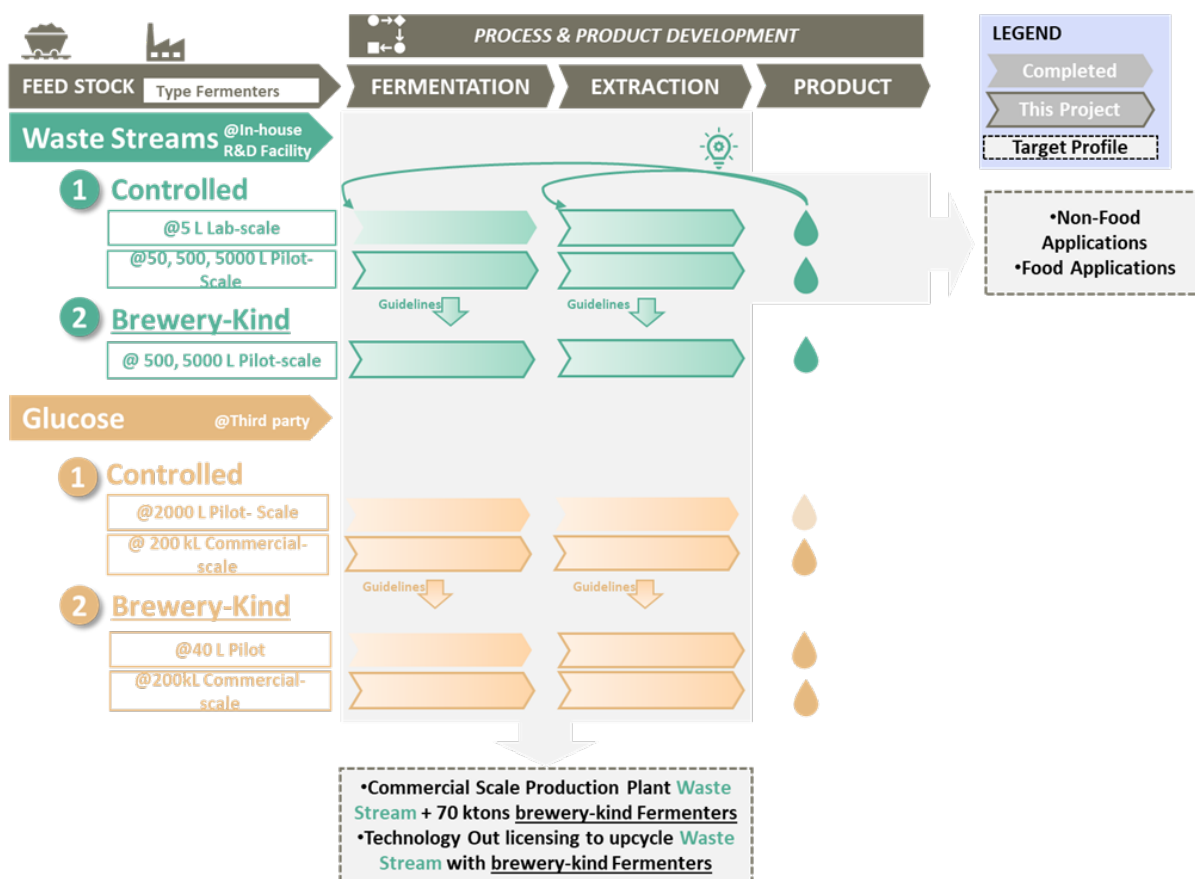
PROCESS & PRODUCT DEVELOPMENT

FEED STOCK Type Fermenters

FERMENTATION

EXTRACTION

PRODUCT

LEGEND

Completed

This Project

Target Profile

Waste Streams @In-house R&D Facility

1 Controlled

@5 L Lab-scale

@50, 500, 5000 L Pilot-Scale

Guidelines

Guidelines

2 Brewery-Kind

@ 500, 5000 L Pilot-scale

•Non-Food Applications
•Food Applications

Glucose @Third party

1 Controlled

@2000 L Pilot- Scale

@ 200 kL Commercial-scale

Guidelines

Guidelines

2 Brewery-Kind

@40 L Pilot

@200kL Commercial-scale

•Commercial Scale Production Plant Waste Stream + 70 ktons brewery-kind Fermenters
•Technology Out licensing to upcycle Waste Stream with brewery-kind Fermenters